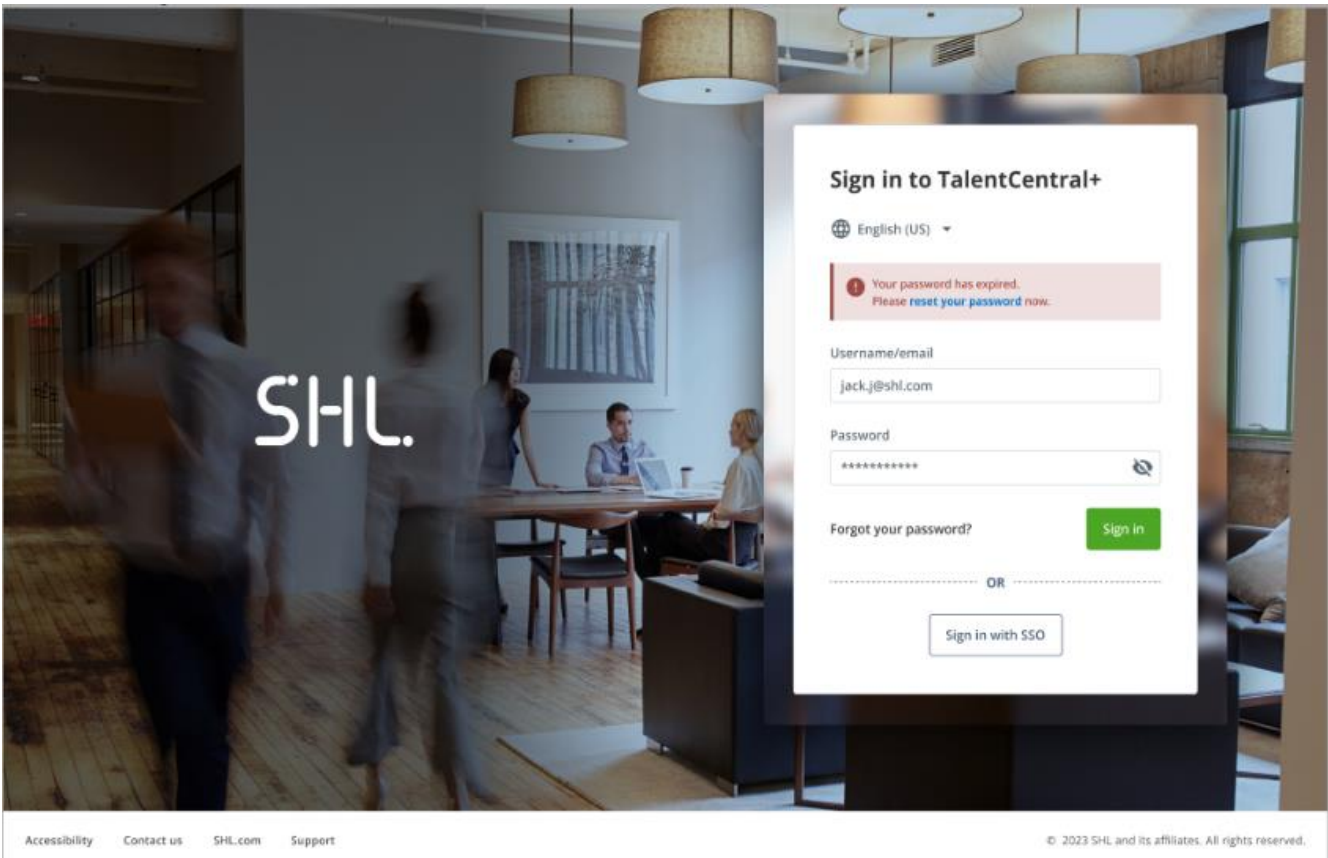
SHL.

Sign in to TalentCentral+

English (US)

Your password has expired.
Please reset your password now.

Username/email

jack.j@shl.com

Password

***********

Forgot your password?

Sign in

OR

Sign in with SSO

Accessibility Contact us SHL.com Support

© 2023 SHL and its affiliates. All rights reserved.